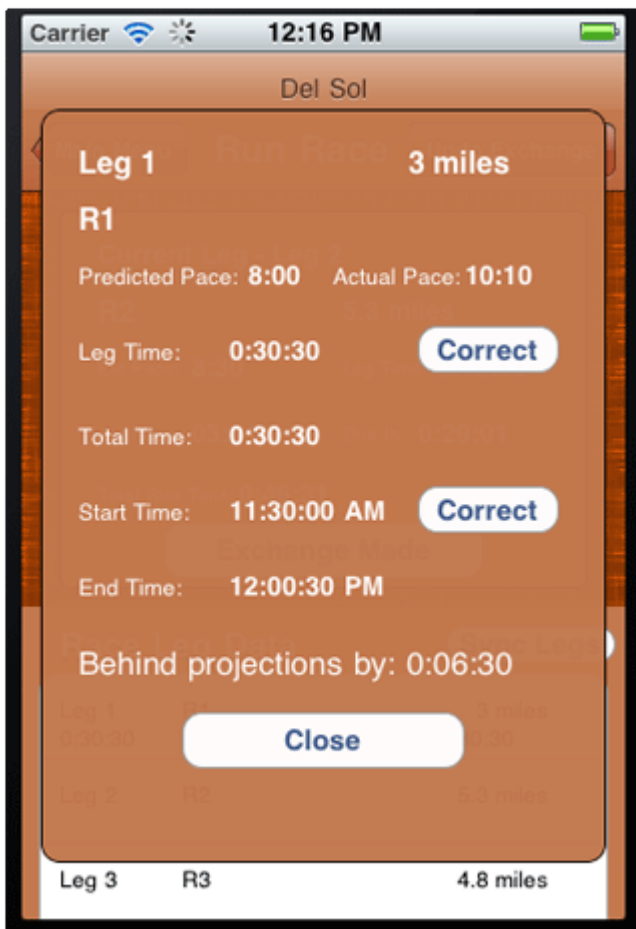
Carrier 12:16 PM

Del Sol

Leg 1 3 miles

R1

Predicted Pace: 8:00 Actual Pace: 10:10

Leg Time: 0:30:30 Correct

Total Time: 0:30:30

Start Time: 11:30:00 AM Correct

End Time: 12:00:30 PM

Behind projections by: 0:06:30

Close

Leg 3 R3 4.8 miles